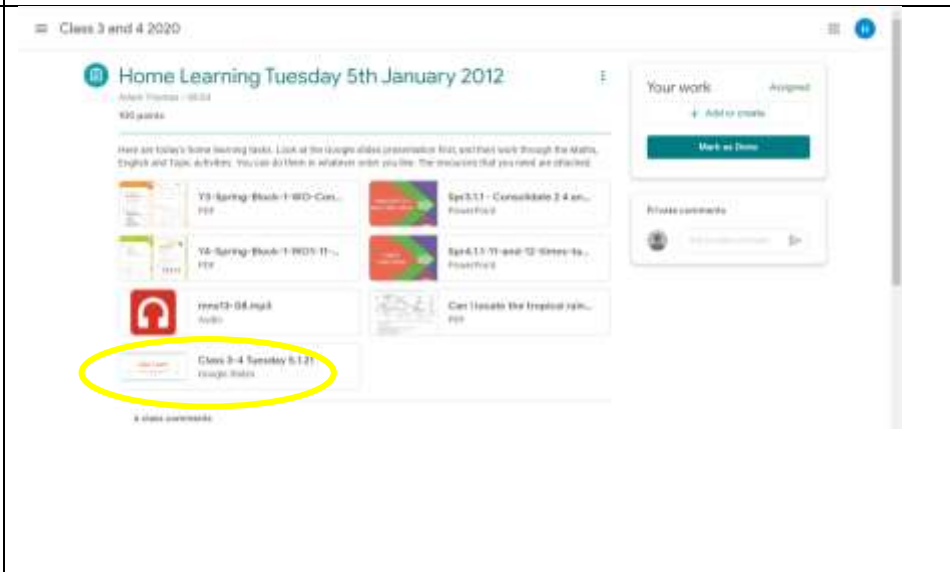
Class 3 and 4 2020

Home Learning Tuesday 5th January 2012

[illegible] · 08:04

100 points

Here are today's home learning tasks. Look at the Google slides presentation first, and then work through the Maths, English and Topic activities. You can do them in whatever order you like. The resources that you need are attached.

Y3-Spring-Block-1-WO-Con...
PDF

Spr3.1.1 - Consolidate 2 4 an...
PowerPoint

Y4-Spring-Block-1-WO1-11-...
PDF

Spr4.1.1-11-and-12-times-ta...
PowerPoint

mns13-08.mp3
Audio

Can I locate the tropical rain...
PDF

Class 3-4 Tuesday 5.1.21
Google Slides

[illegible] class comments

Your work
Assigned
+ Add or create
Mark as Done

Private comments
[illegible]